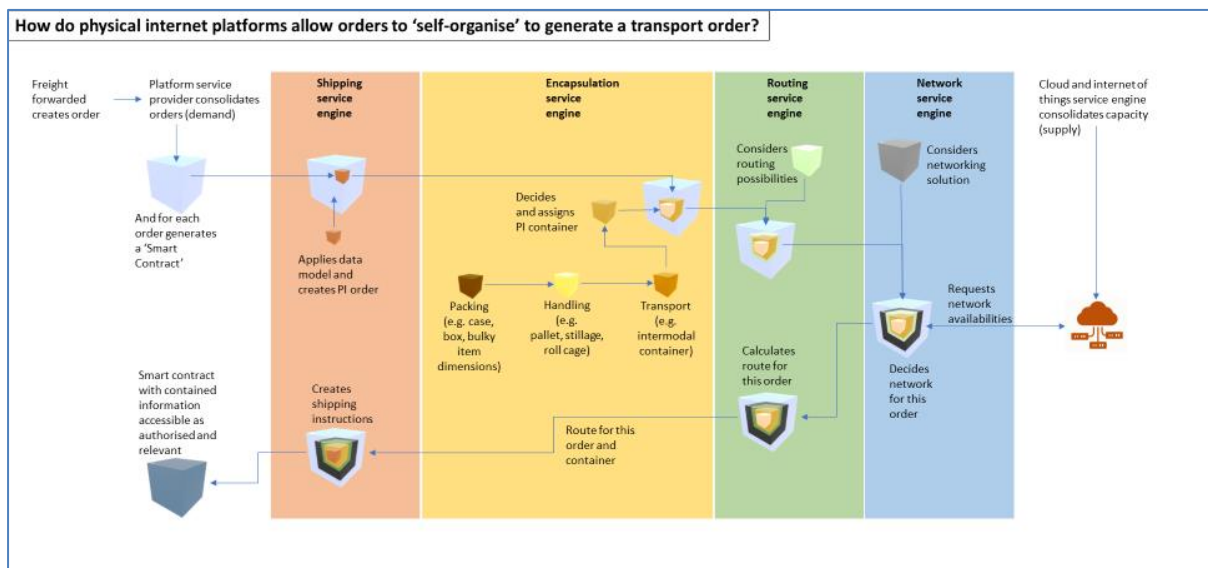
How do physical internet platforms allow orders to 'self-organise' to generate a transport order?

Freight forwarded creates order

Platform service provider consolidates orders (demand)

And for each order generates a 'Smart Contract'

Shipping service engine

Applies data model and creates PI order

Encapsulation service engine

Decides and assigns PI container

Packing (e.g. case, box, bulky item dimensions)

Handling (e.g. pallet, stillage, roll cage)

Transport (e.g. intermodal container)

Routing service engine

Considers routing possibilities

Calculates route for this order

Network service engine

Considers networking solution

Requests network availabilities

Decides network for this order

Cloud and internet of things service engine consolidates capacity (supply)

Route for this order and container

Creates shipping instructions

Smart contract with contained information accessible as authorised and relevant